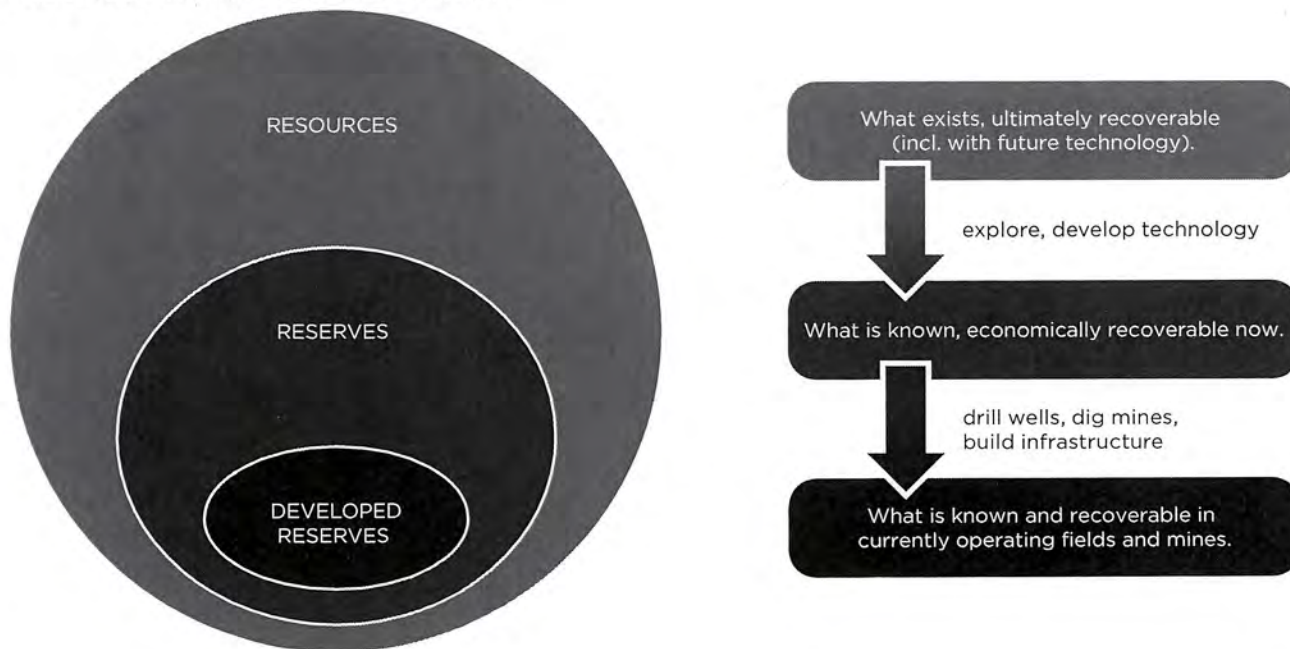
RESOURCES

RESERVES

DEVELOPED RESERVES

What exists, ultimately recoverable (incl. with future technology).

explore, develop technology

What is known, economically recoverable now.

drill wells, dig mines, build infrastructure

What is known and recoverable in currently operating fields and mines.